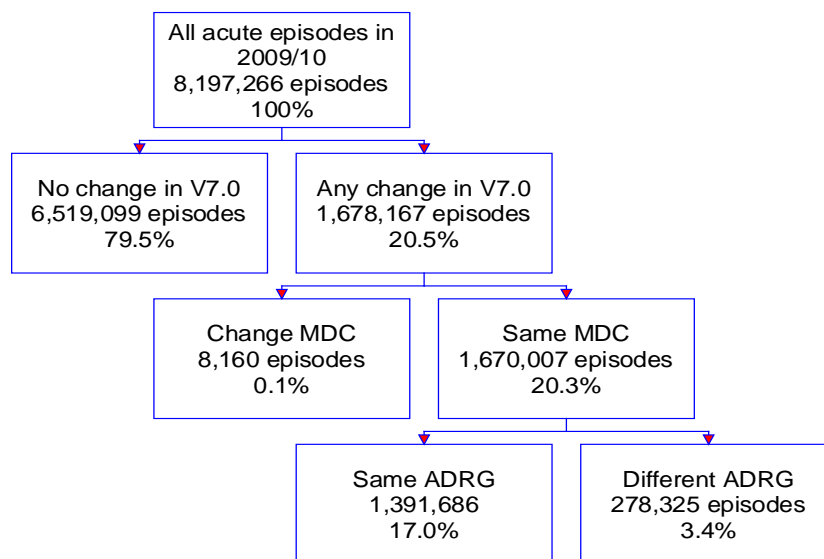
All acute episodes in 2009/10
8,197,266 episodes
100%

No change in V7.0
6,519,099 episodes
79.5%

Any change in V7.0
1,678,167 episodes
20.5%

Change MDC
8,160 episodes
0.1%

Same MDC
1,670,007 episodes
20.3%

Same ADRG
1,391,686
17.0%

Different ADRG
278,325 episodes
3.4%